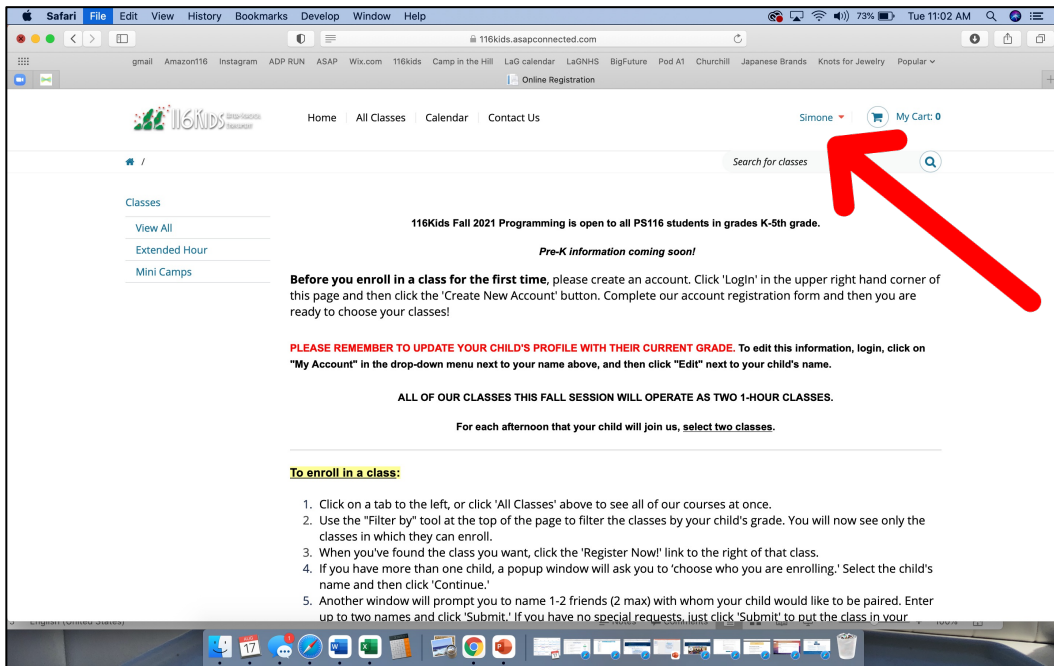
Safari File Edit View History Bookmarks Develop Window Help

73% Tue 11:02 AM

116kids.asapconnected.com

gmail Amazon116 Instagram ADP RUN ASAP Wix.com 116kids Camp in the Hill LaG calendar LaGNHS BigFuture Pod A1 Churchill Japanese Brands Knots for Jewelry Popular

Online Registration

116Kids

Home All Classes Calendar Contact Us

Simone My Cart: 0

Search for classes

Classes

View All

Extended Hour

Mini Camps

116Kids Fall 2021 Programming is open to all PS116 students in grades K-5th grade.

Pre-K information coming soon!

Before you enroll in a class for the first time, please create an account. Click 'LogIn' in the upper right hand corner of this page and then click the 'Create New Account' button. Complete our account registration form and then you are ready to choose your classes!

PLEASE REMEMBER TO UPDATE YOUR CHILD'S PROFILE WITH THEIR CURRENT GRADE. To edit this information, login, click on "My Account" in the drop-down menu next to your name above, and then click "Edit" next to your child's name.

ALL OF OUR CLASSES THIS FALL SESSION WILL OPERATE AS TWO 1-HOUR CLASSES.

For each afternoon that your child will join us, select two classes.

To enroll in a class:

1. Click on a tab to the left, or click 'All Classes' above to see all of our courses at once.
2. Use the "Filter by" tool at the top of the page to filter the classes by your child's grade. You will now see only the classes in which they can enroll.
3. When you've found the class you want, click the 'Register Now!' link to the right of that class.
4. If you have more than one child, a popup window will ask you to 'choose who you are enrolling.' Select the child's name and then click 'Continue.'
5. Another window will prompt you to name 1-2 friends (2 max) with whom your child would like to be paired. Enter up to two names and click 'Submit.' If you have no special requests, just click 'Submit' to put the class in your

English (United States)

17